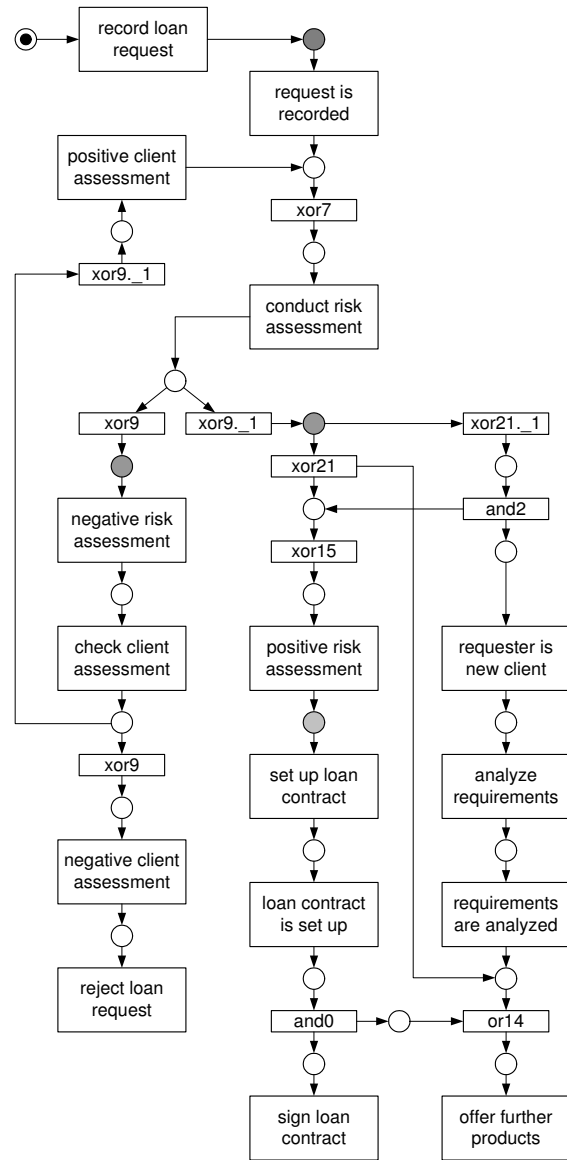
record loan request

request is recorded

positive client assessment

xor7

xor9._1

conduct risk assessment

xor9

xor9._1

xor21._1

xor21

and2

negative risk assessment

xor15

positive risk assessment

requester is new client

check client assessment

xor9

set up loan contract

analyze requirements

negative client assessment

loan contract is set up

requirements are analyzed

reject loan request

and0

or14

sign loan contract

offer further products